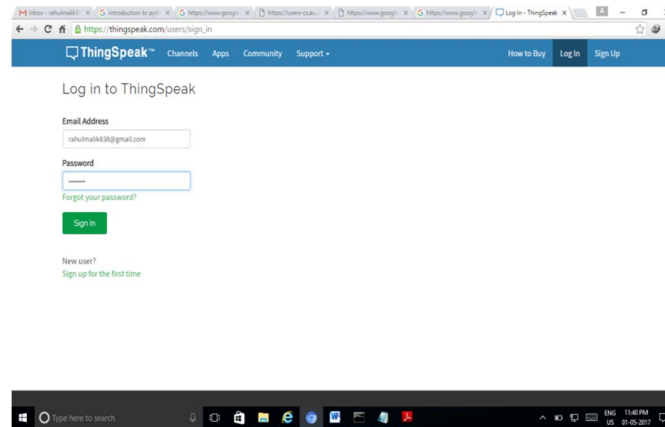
Inbox - rahulmalik | introduction to py | https://www.googl | https://users-cs.au | https://www.googl | https://www.googl | Log In - ThingSpeak

https://thingspeak.com/users/sign_in

ThingSpeak™ Channels Apps Community Support ▾ How to Buy Log In Sign Up

Log in to ThingSpeak

Email Address

rahulmalik836@gmail.com

Password

••••••••

Forgot your password?

Sign In

New user?

Sign up for the first time

Type here to search

ENG US 11:40 PM 01-05-2017